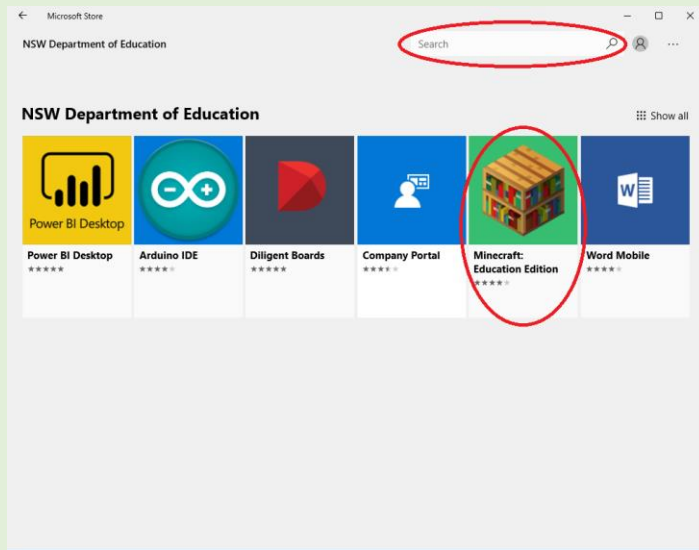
Microsoft Store

NSW Department of Education

Search

NSW Department of Education

Show all

Power BI Desktop

Power BI Desktop
★★★★★

Arduino IDE
★★★★★

Diligent Boards
★★★★★

Company Portal
★★★★★

Minecraft: Education Edition
★★★★★

Word Mobile
★★★★★